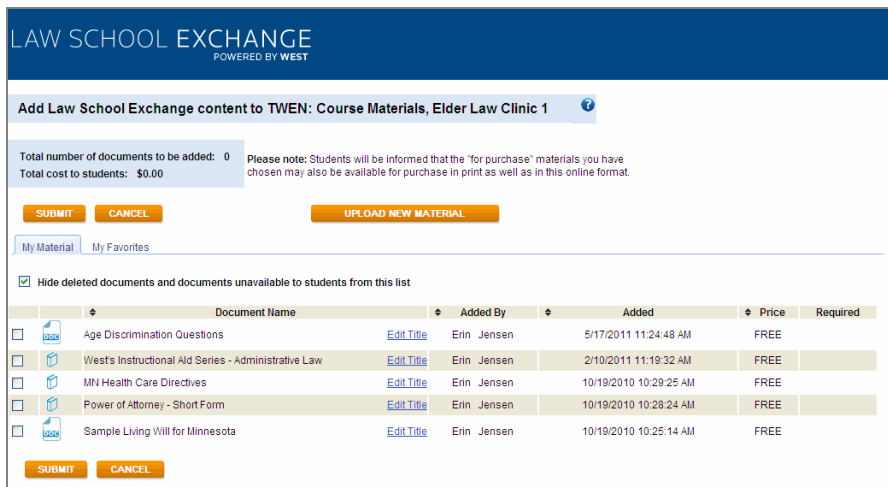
LAW SCHOOL EXCHANGE
POWERED BY WEST

Add Law School Exchange content to TWEN: Course Materials, Elder Law Clinic 1

Total number of documents to be added: 0
Total cost to students: $0.00

Please note: Students will be informed that the "for purchase" materials you have chosen may also be available for purchase in print as well as in this online format.

SUBMIT CANCEL UPLOAD NEW MATERIAL

My Material My Favorites

Hide deleted documents and documents unavailable to students from this list

| | | Document Name | | Added By | Added | Price | Required |
|---|---|---|---|---|---|---|---|
| | DOC | Age Discrimination Questions | Edit Title | Erin Jensen | 5/17/2011 11:24:48 AM | FREE | |
| | | West's Instructional Aid Series - Administrative Law | Edit Title | Erin Jensen | 2/10/2011 11:19:32 AM | FREE | |
| | | MN Health Care Directives | Edit Title | Erin Jensen | 10/19/2010 10:29:25 AM | FREE | |
| | | Power of Attorney - Short Form | Edit Title | Erin Jensen | 10/19/2010 10:28:24 AM | FREE | |
| | DOC | Sample Living Will for Minnesota | Edit Title | Erin Jensen | 10/19/2010 10:25:14 AM | FREE | |

SUBMIT CANCEL